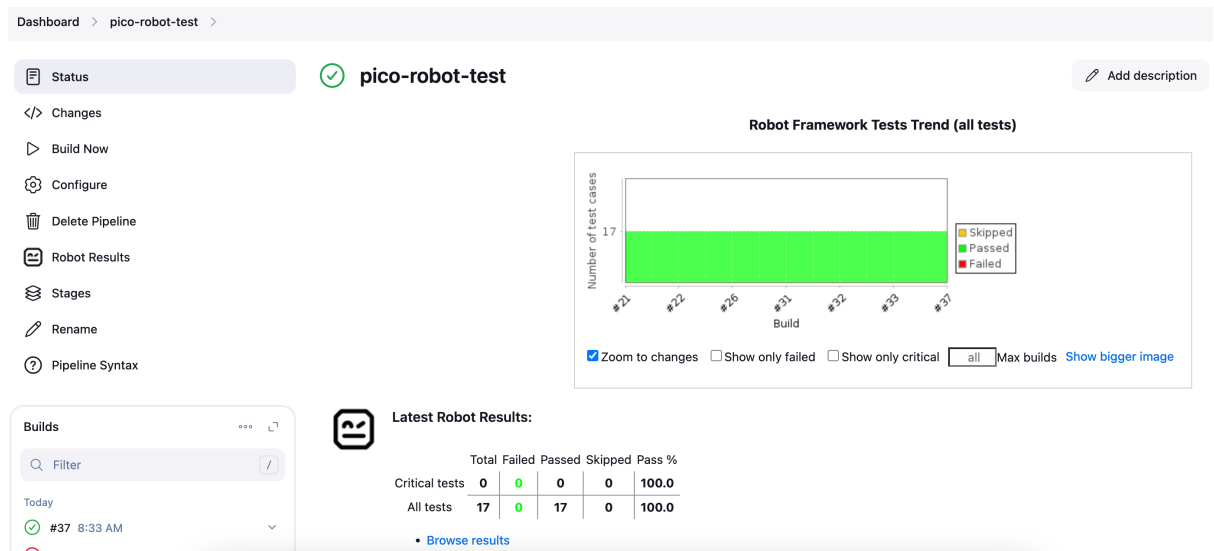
Dashboard > pico-robot-test >

Status
Changes
Build Now
Configure
Delete Pipeline
Robot Results
Stages
Rename
Pipeline Syntax

Builds
Filter /
Today
#37 8:33 AM

pico-robot-test

Add description

Robot Framework Tests Trend (all tests)

Number of test cases
17
#21 #22 #26 #31 #32 #33 #37
Build
Skipped
Passed
Failed

Zoom to changes Show only failed Show only critical all Max builds Show bigger image

Latest Robot Results:

| | Total | Failed | Passed | Skipped | Pass % |
|---|---|---|---|---|---|
| Critical tests | 0 | 0 | 0 | 0 | 100.0 |
| All tests | 17 | 0 | 17 | 0 | 100.0 |

• Browse results